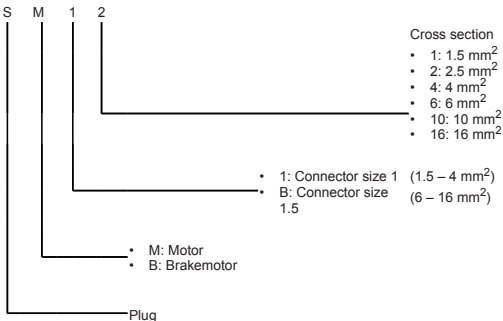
S M 1 2

Cross section
• 1: 1.5 mm$^2$
• 2: 2.5 mm$^2$
• 4: 4 mm$^2$
• 6: 6 mm$^2$
• 10: 10 mm$^2$
• 16: 16 mm$^2$

• 1: Connector size 1 (1.5 – 4 mm$^2$)
• B: Connector size 1.5 (6 – 16 mm$^2$)

• M: Motor
• B: Brakemotor

Plug